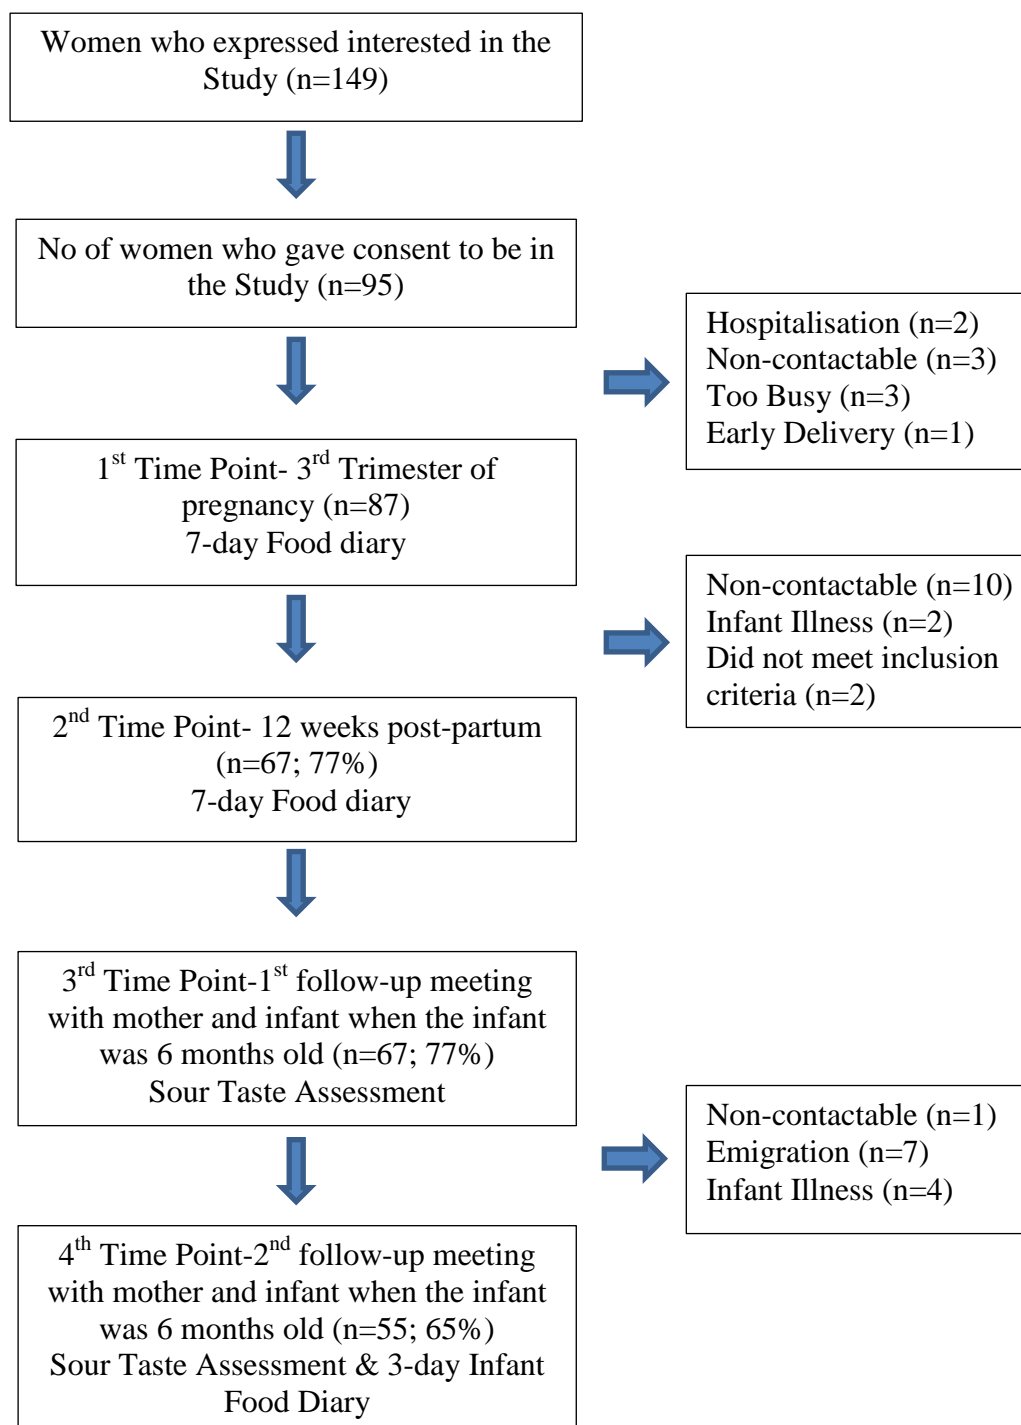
Women who expressed interested in the Study (n=149)

No of women who gave consent to be in the Study (n=95)

Hospitalisation (n=2)
Non-contactable (n=3)
Too Busy (n=3)
Early Delivery (n=1)

$1^{st}$ Time Point- $3^{rd}$ Trimester of pregnancy (n=87)
7-day Food diary

Non-contactable (n=10)
Infant Illness (n=2)
Did not meet inclusion criteria (n=2)

$2^{nd}$ Time Point- 12 weeks post-partum (n=67; 77%)
7-day Food diary

$3^{rd}$ Time Point-$1^{st}$ follow-up meeting with mother and infant when the infant was 6 months old (n=67; 77%)
Sour Taste Assessment

Non-contactable (n=1)
Emigration (n=7)
Infant Illness (n=4)

$4^{th}$ Time Point-$2^{nd}$ follow-up meeting with mother and infant when the infant was 6 months old (n=55; 65%)
Sour Taste Assessment & 3-day Infant Food Diary